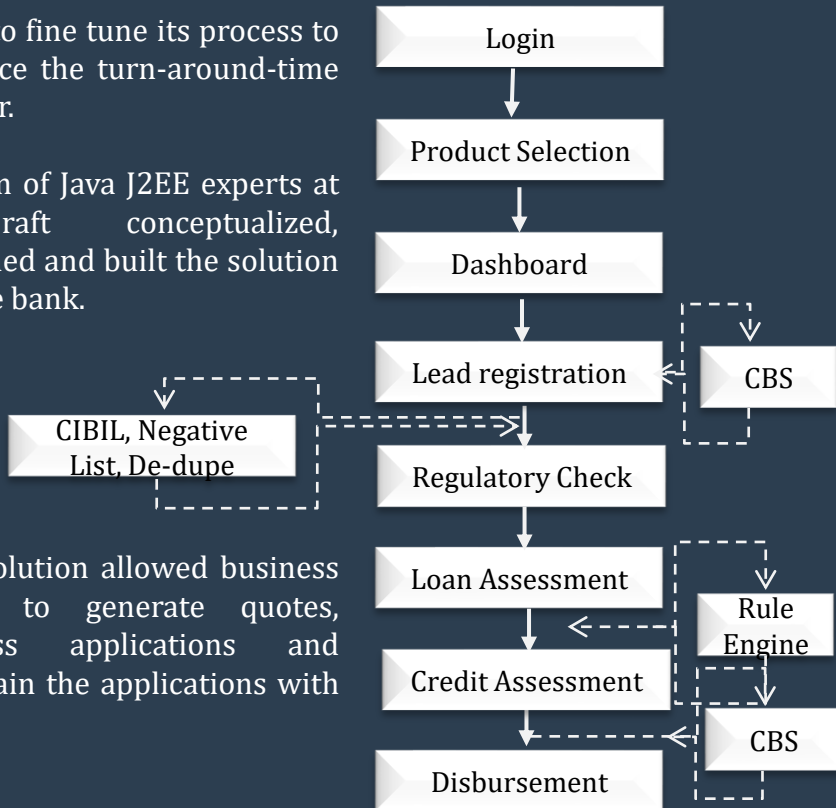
o fine tune its process to ce the turn-around-time r.

n of Java J2EE experts at raft conceptualized, ed and built the solution e bank.

olution allowed business to generate quotes, s applications and ain the applications with

Login

Product Selection

Dashboard

Lead registration

CBS

CIBIL, Negative List, De-dupe

Regulatory Check

Loan Assessment

Rule Engine

Credit Assessment

CBS

Disbursement